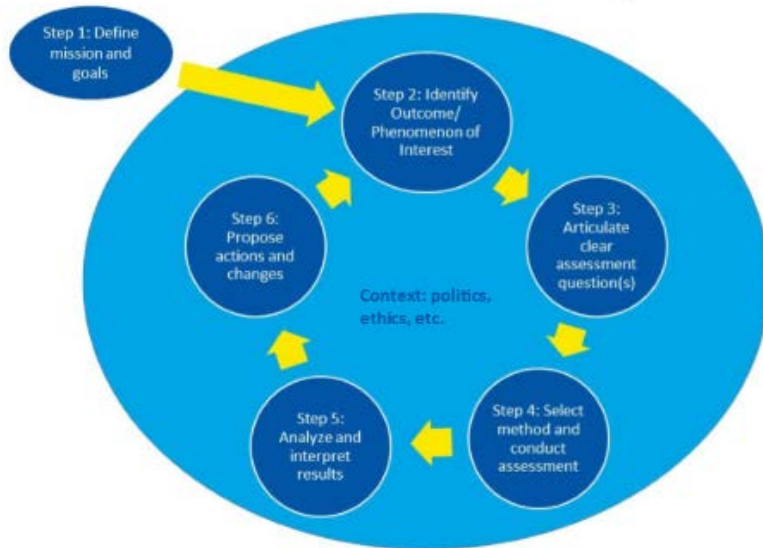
Step 1: Define mission and goals

Step 2: Identify Outcome/ Phenomenon of Interest

Step 3: Articulate clear assessment question(s)

Step 4: Select method and conduct assessment

Step 5: Analyze and interpret results

Step 6: Propose actions and changes

Context: politics, ethics, etc.